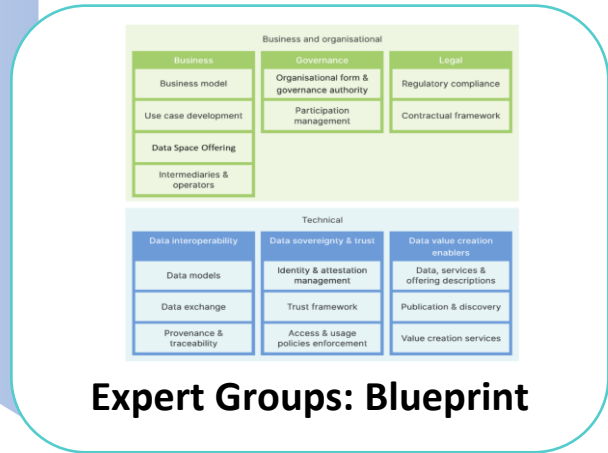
Business and organisational

Business

Business model

Use case development

Data Space Offering

Intermediaries & operators

Governance

Organisational form & governance authority

Participation management

Legal

Regulatory compliance

Contractual framework

Technical

Data interoperability

Data models

Data exchange

Provenance & traceability

Data sovereignty & trust

Identity & attestation management

Trust framework

Access & usage policies enforcement

Data value creation enablers

Data, services & offering descriptions

Publication & discovery

Value creation services

Expert Groups: Blueprint